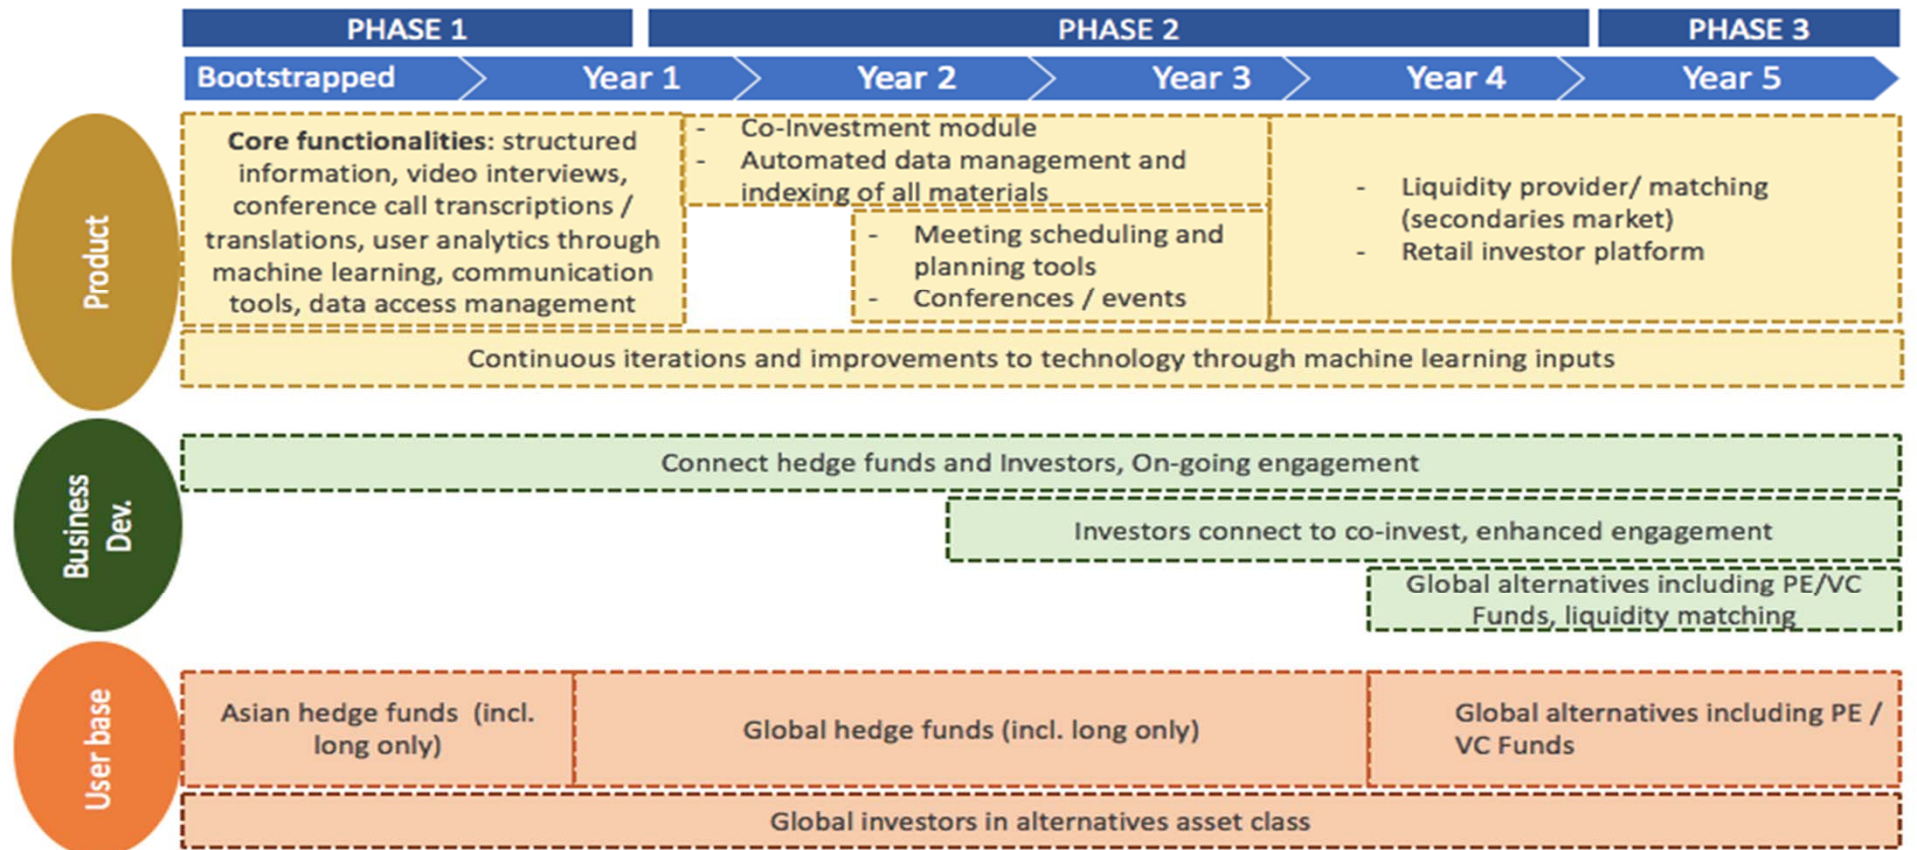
PHASE 1

PHASE 2

PHASE 3

Bootstrapped

Year 1

Year 2

Year 3

Year 4

Year 5

Product

Core functionalities: structured information, video interviews, conference call transcriptions / translations, user analytics through machine learning, communication tools, data access management

- Co-Investment module
- Automated data management and indexing of all materials

- Meeting scheduling and planning tools
- Conferences / events

- Liquidity provider/ matching (secondaries market)
- Retail investor platform

Continuous iterations and improvements to technology through machine learning inputs

Business Dev.

Connect hedge funds and Investors, On-going engagement

Investors connect to co-invest, enhanced engagement

Global alternatives including PE/VC Funds, liquidity matching

User base

Asian hedge funds (incl. long only)

Global hedge funds (incl. long only)

Global alternatives including PE / VC Funds

Global investors in alternatives asset class